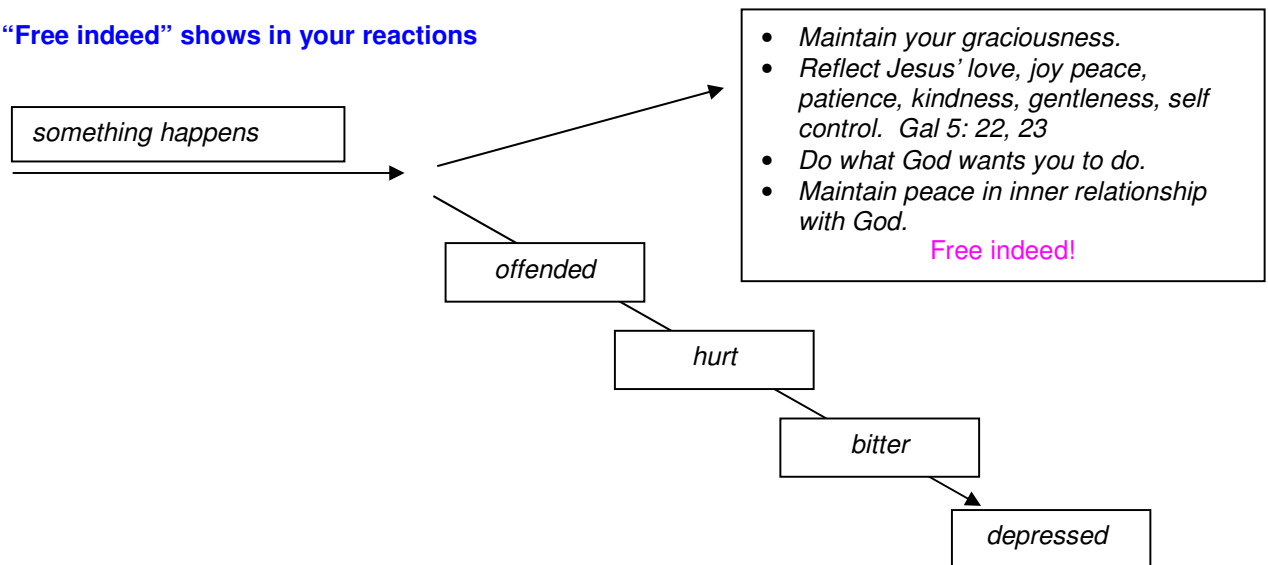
"Free indeed" shows in your reactions

something happens

- Maintain your graciousness.
- Reflect Jesus' love, joy peace, patience, kindness, gentleness, self control. Gal 5: 22, 23
- Do what God wants you to do.
- Maintain peace in inner relationship with God.

Free indeed!

offended

hurt

bitter

depressed